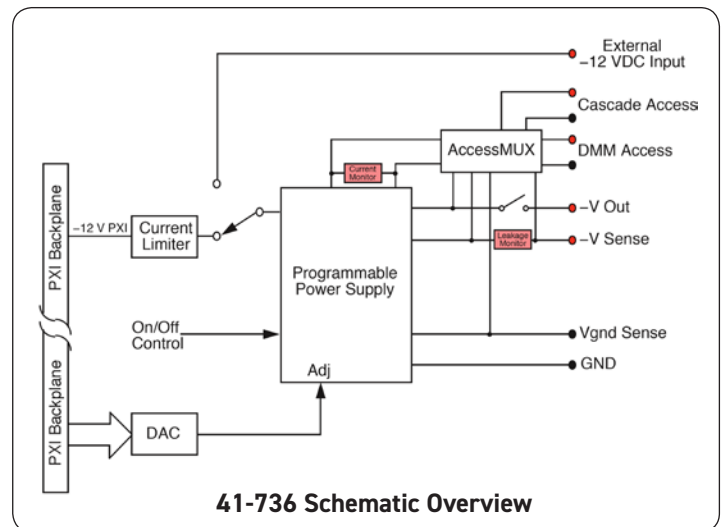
External
–12 VDC Input

Cascade Access

AccessMUX

DMM Access

Current Monitor

PXI Backplane

–12 V PXI

Current Limiter

–V Out

Leakage Monitor

–V Sense

Programmable Power Supply

On/Off Control

Vgnd Sense

GND

Adj

PXI Backplane

DAC

41-736 Schematic Overview